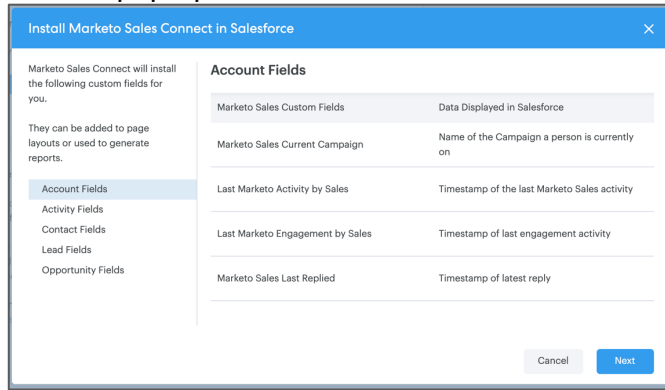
Install Marketo Sales Connect in Salesforce

Marketo Sales Connect will install the following custom fields for you.

They can be added to page layouts or used to generate reports.

Account Fields
Activity Fields
Contact Fields
Lead Fields
Opportunity Fields

Account Fields

| Marketo Sales Custom Fields | Data Displayed in Salesforce |
|---|---|
| Marketo Sales Current Campaign | Name of the Campaign a person is currently on |
| Last Marketo Activity by Sales | Timestamp of the last Marketo Sales activity |
| Last Marketo Engagement by Sales | Timestamp of last engagement activity |
| Marketo Sales Last Replied | Timestamp of latest reply |

Cancel
Next